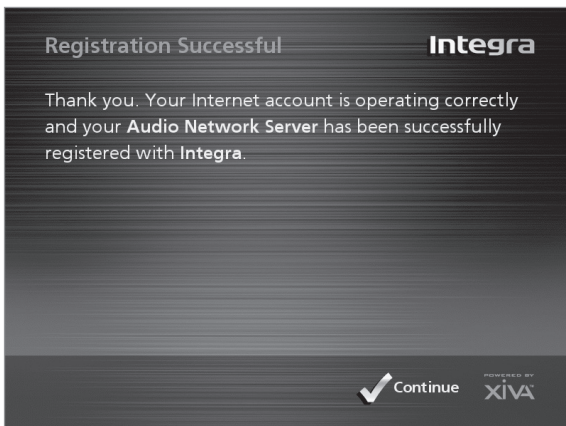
Registration Successful

Integra

Thank you. Your Internet account is operating correctly and your **Audio Network Server** has been successfully registered with **Integra**.

Continue

POWERED BY
XIVA